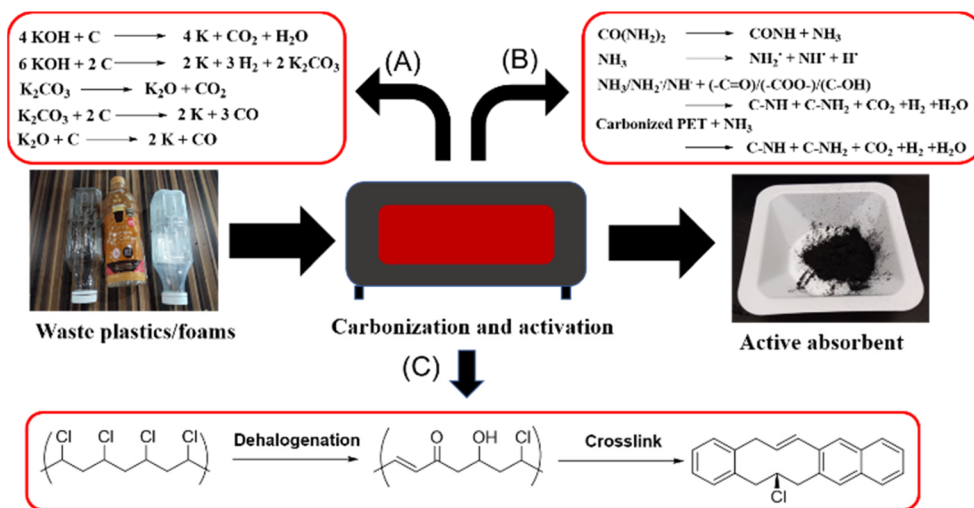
$4\ KOH + C \longrightarrow 4\ K + CO_2 + H_2O$
$6\ KOH + 2\ C \longrightarrow 2\ K + 3\ H_2 + 2\ K_2CO_3$
$K_2CO_3 \longrightarrow K_2O + CO_2$
$K_2CO_3 + 2\ C \longrightarrow 2\ K + 3\ CO$
$K_2O + C \longrightarrow 2\ K + CO$

(A)

(B)

$CO(NH_2)_2 \longrightarrow CONH + NH_3$
$NH_3 \longrightarrow NH_2^{\cdot} + NH^{\cdot} + H^{\cdot}$
$NH_3/NH_2^{\cdot}/NH^{\cdot}$ + (-C=O)/(-COO-)/(C-OH)
$\longrightarrow$ C-NH + C-$NH_2$ + $CO_2$ +$H_2$ +$H_2O$
Carbonized PET + $NH_3$
$\longrightarrow$ C-NH + C-$NH_2$ + $CO_2$ +$H_2$ +$H_2O$

Waste plastics/foams

Carbonization and activation

Active absorbent

(C)

Cl Cl Cl Cl

Dehalogenation

O OH Cl

Crosslink

Cl